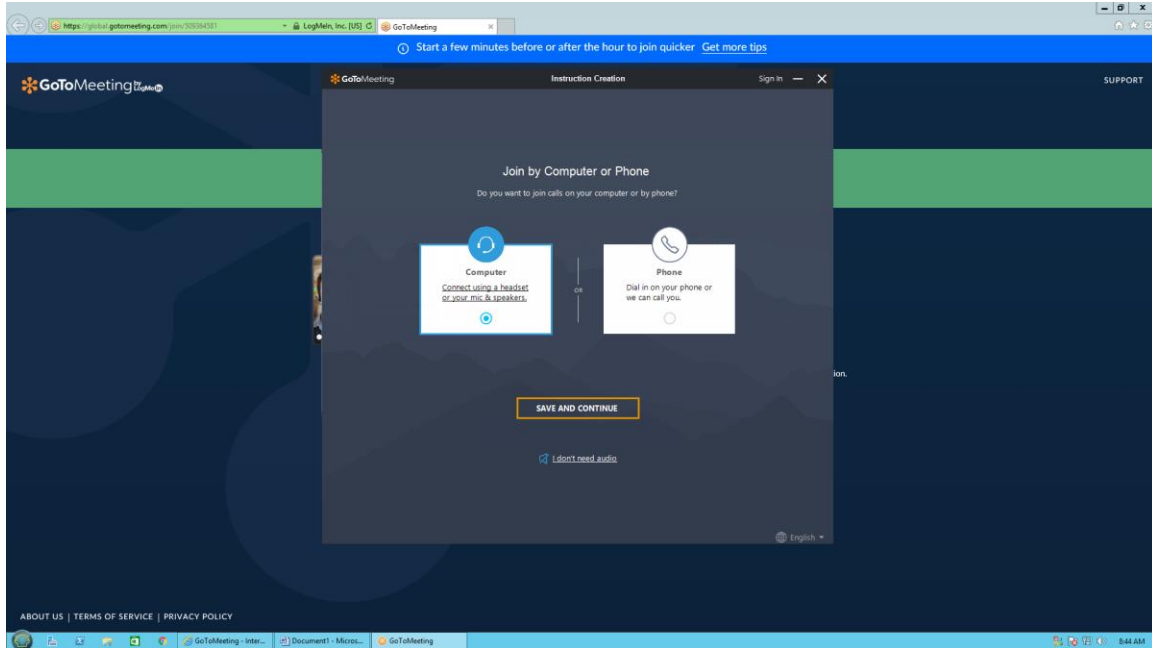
https://global.gotomeeting.com/join/509364581
LogMeIn, Inc. [US]
GoToMeeting

Start a few minutes before or after the hour to join quicker Get more tips

GoToMeeting by LogMeIn

SUPPORT

GoToMeeting
Instruction Creation
Sign In

Join by Computer or Phone

Do you want to join calls on your computer or by phone?

Computer
Connect using a headset or your mic & speakers.

OR

Phone
Dial in on your phone or we can call you.

SAVE AND CONTINUE

I don't need audio

English

ion.

ABOUT US | TERMS OF SERVICE | PRIVACY POLICY

GoToMeeting - Inter...
Document1 - Micros...
GoToMeeting
8:44 AM